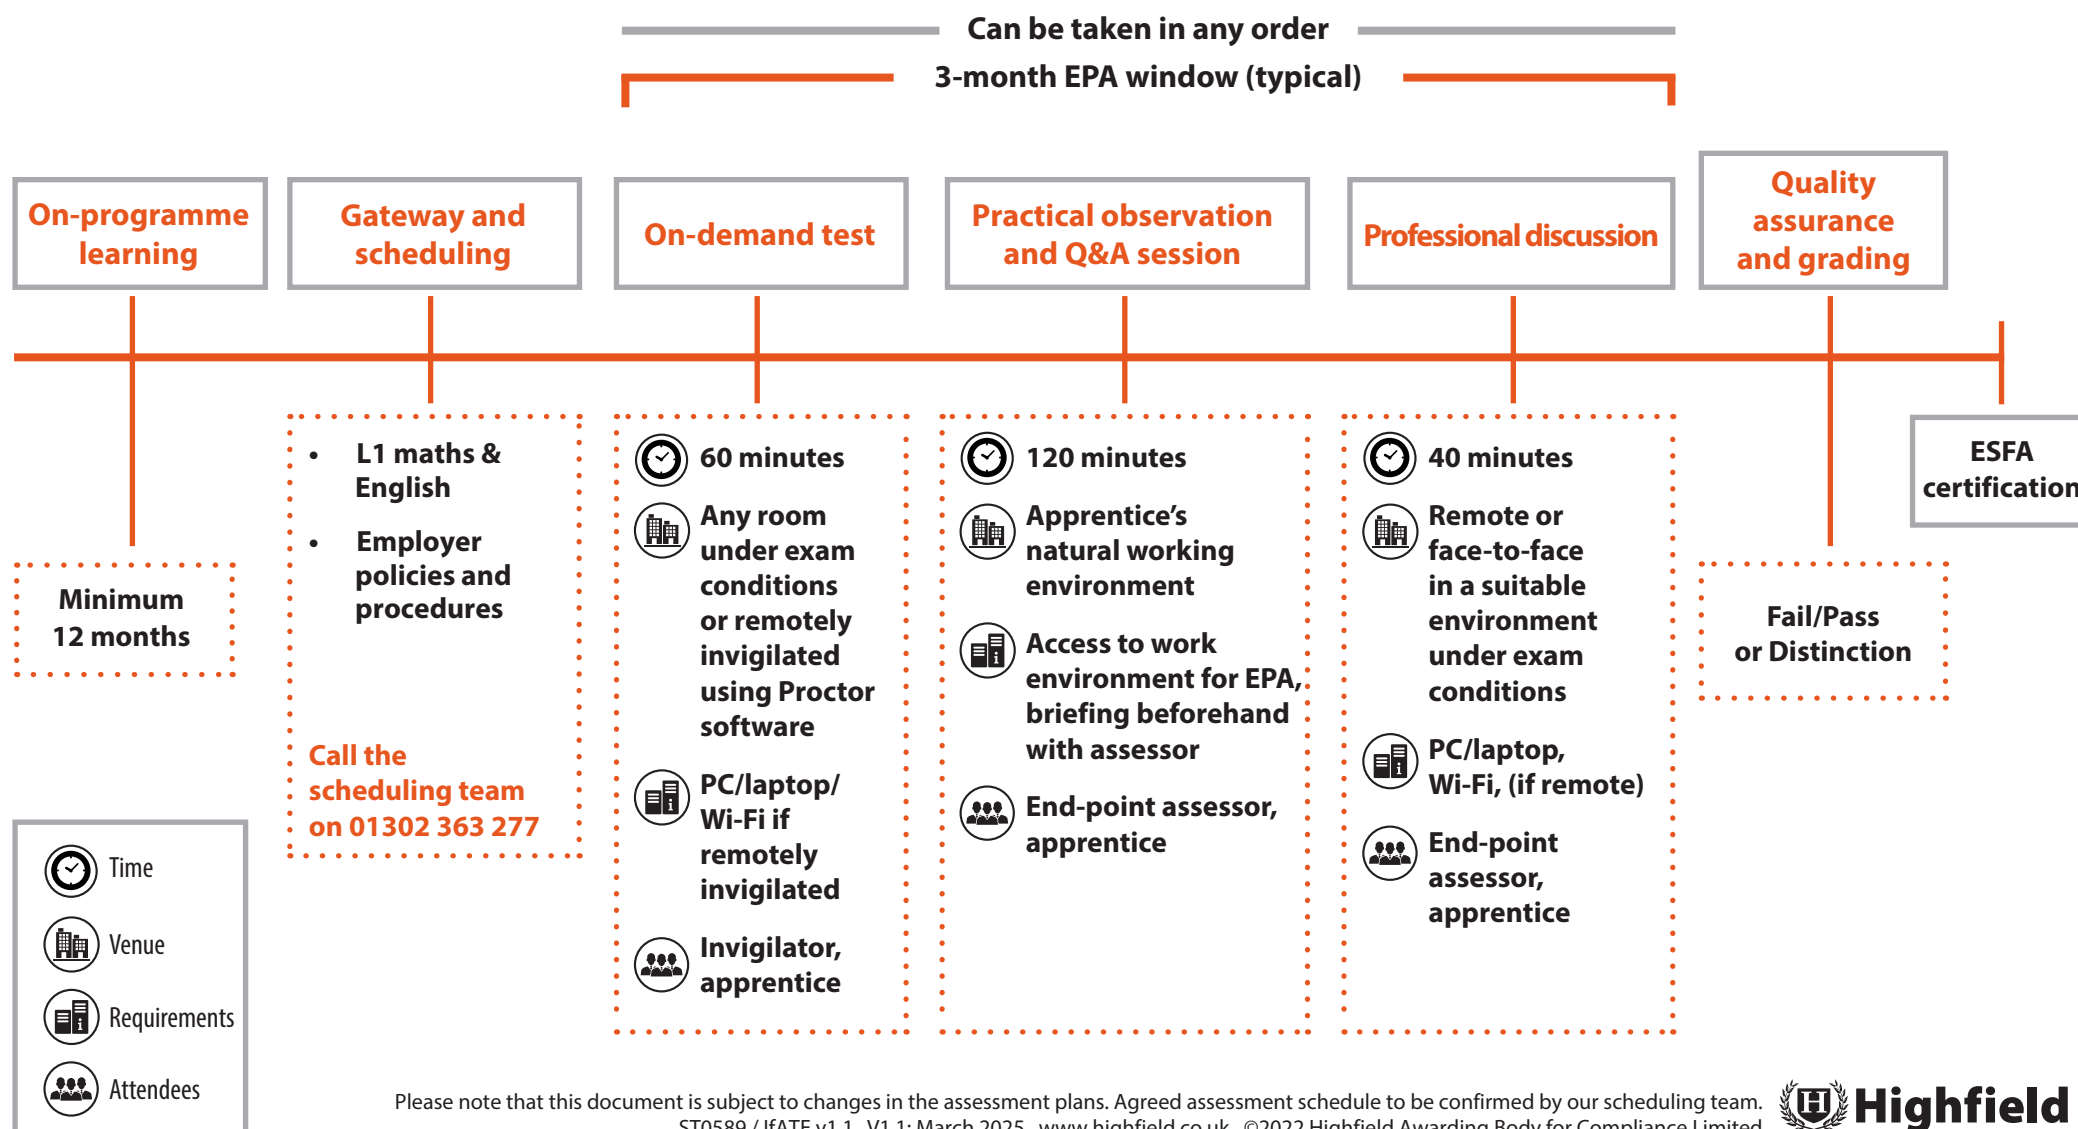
Can be taken in any order

3-month EPA window (typical)

On-programme learning

Gateway and scheduling

On-demand test

Practical observation and Q&A session

Professional discussion

Quality assurance and grading

Minimum 12 months

- L1 maths & English
- Employer policies and procedures

Call the scheduling team on 01302 363 277

60 minutes

Any room under exam conditions or remotely invigilated using Proctor software

PC/laptop/ Wi-Fi if remotely invigilated

Invigilator, apprentice

120 minutes

Apprentice's natural working environment

Access to work environment for EPA, briefing beforehand with assessor

End-point assessor, apprentice

40 minutes

Remote or face-to-face in a suitable environment under exam conditions

PC/laptop, Wi-Fi, (if remote)

End-point assessor, apprentice

ESFA certification

Fail/Pass or Distinction

Time

Venue

Requirements

Attendees

Please note that this document is subject to changes in the assessment plans. Agreed assessment schedule to be confirmed by our scheduling team.

ST0589 / IfATE v1.1 V1.1: March 2025 www.highfield.co.uk ©2022 Highfield Awarding Body for Compliance Limited

Highfield